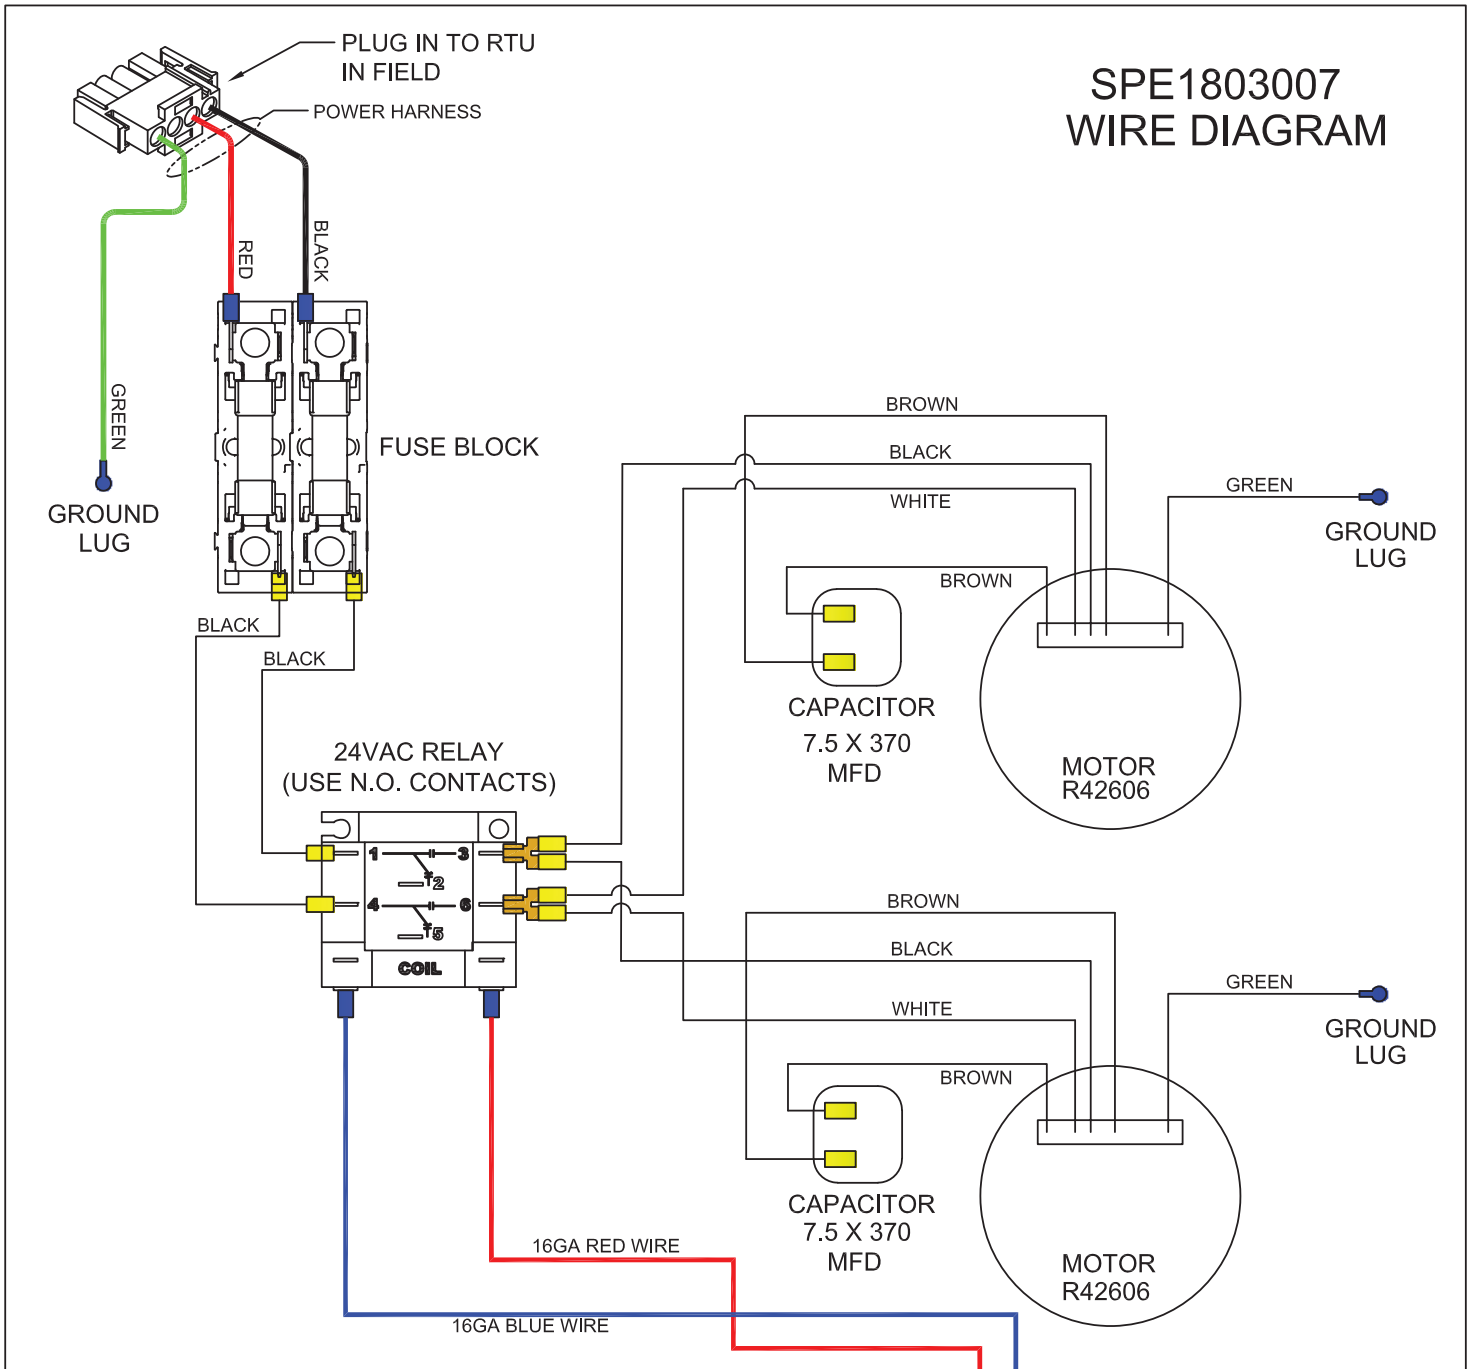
PLUG IN TO RTU
IN FIELD

POWER HARNESS

SPE1803007
WIRE DIAGRAM

RED

BLACK

GREEN

GROUND
LUG

FUSE BLOCK

BLACK

BLACK

BROWN

BLACK

WHITE

GREEN

GROUND
LUG

BROWN

CAPACITOR
7.5 X 370
MFD

MOTOR
R42606

24VAC RELAY
(USE N.O. CONTACTS)

1

3

2

4

6

5

COIL

BROWN

BLACK

GREEN

GROUND
LUG

WHITE

BROWN

CAPACITOR
7.5 X 370
MFD

MOTOR
R42606

16GA RED WIRE

16GA BLUE WIRE